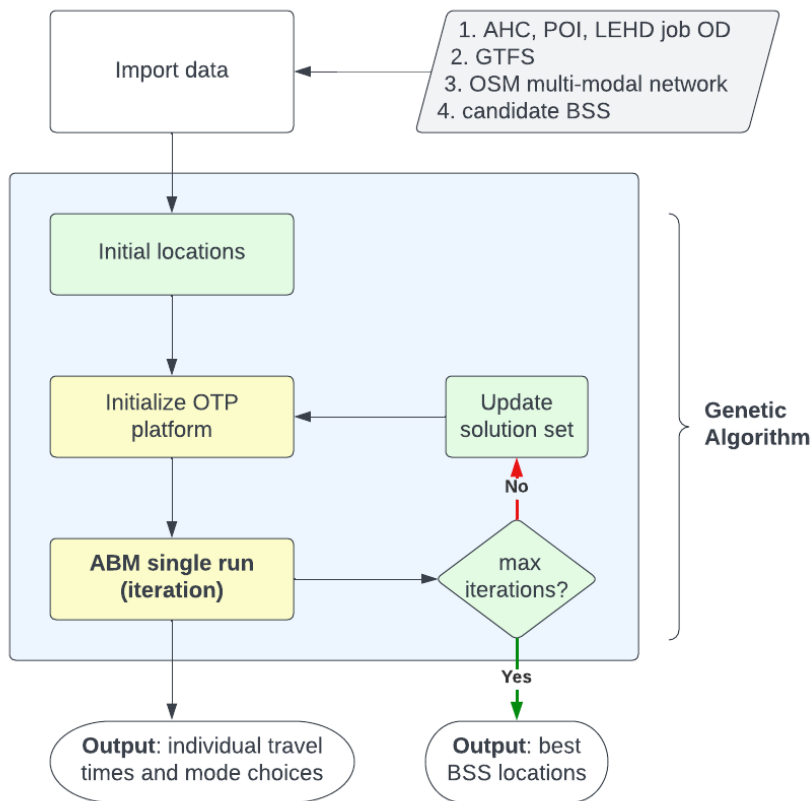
Import data

1. AHC, POI, LEHD job OD
2. GTFS
3. OSM multi-modal network
4. candidate BSS

Initial locations

Initialize OTP platform

Update solution set

Genetic Algorithm

No

ABM single run (iteration)

max iterations?

Yes

Output: individual travel times and mode choices

Output: best BSS locations